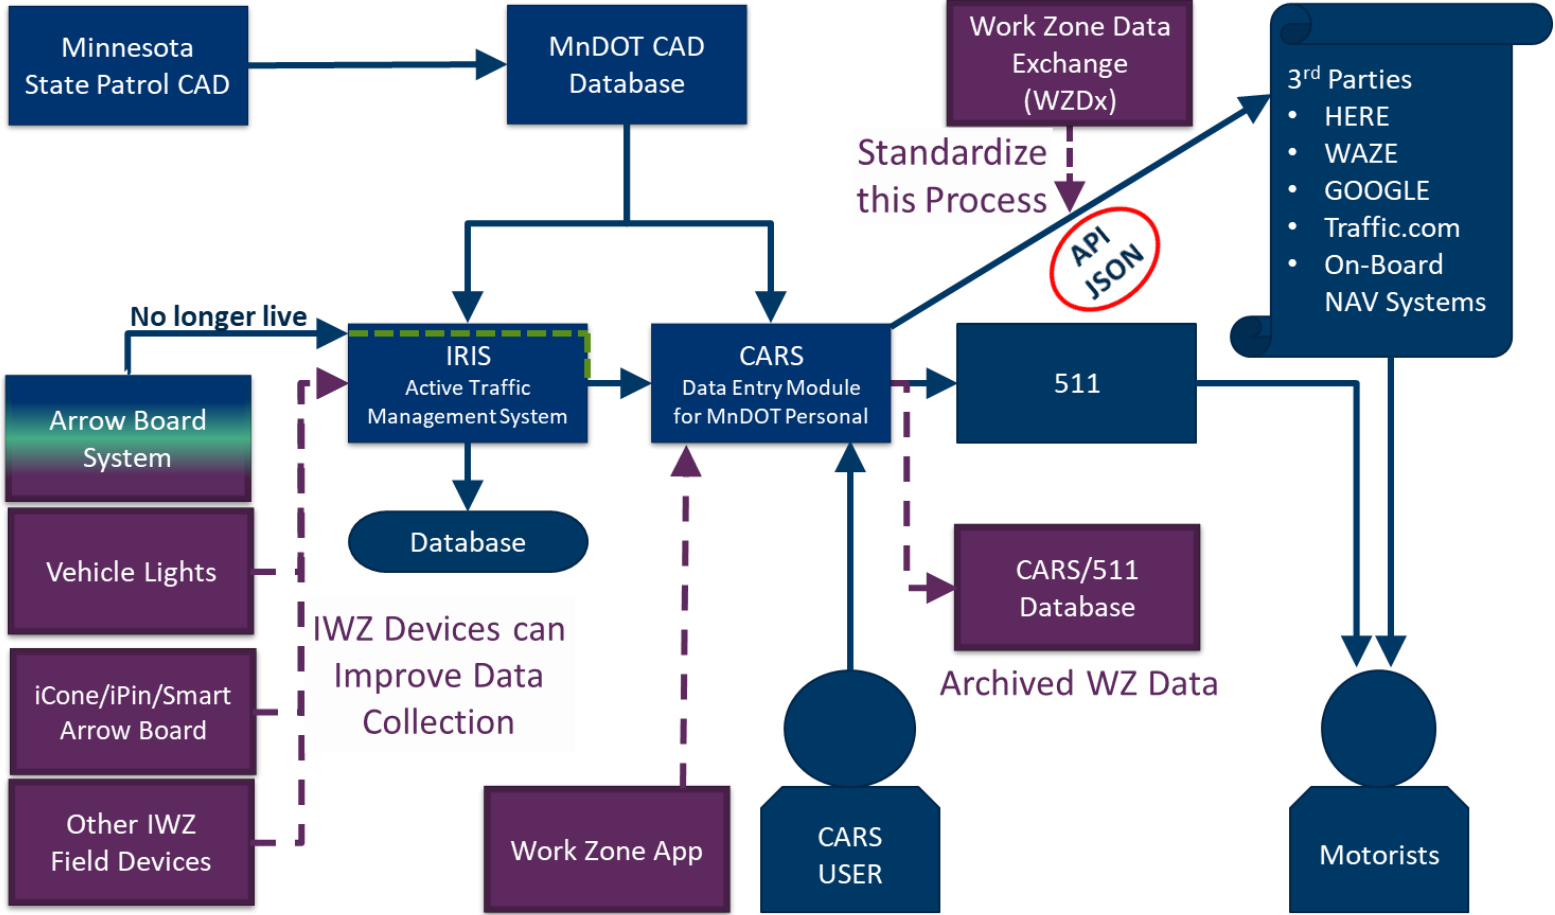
Minnesota State Patrol CAD

MnDOT CAD Database

Work Zone Data Exchange (WZDx)

3rd Parties
• HERE
• WAZE
• GOOGLE
• Traffic.com
• On-Board NAV Systems

Standardize this Process

API JSON

No longer live

IRIS
Active Traffic Management System

CARS
Data Entry Module for MnDOT Personal

511

Arrow Board System

Database

Vehicle Lights

CARS/511 Database

IWZ Devices can Improve Data Collection

Archived WZ Data

iCone/iPin/Smart Arrow Board

Other IWZ Field Devices

Work Zone App

CARS USER

Motorists